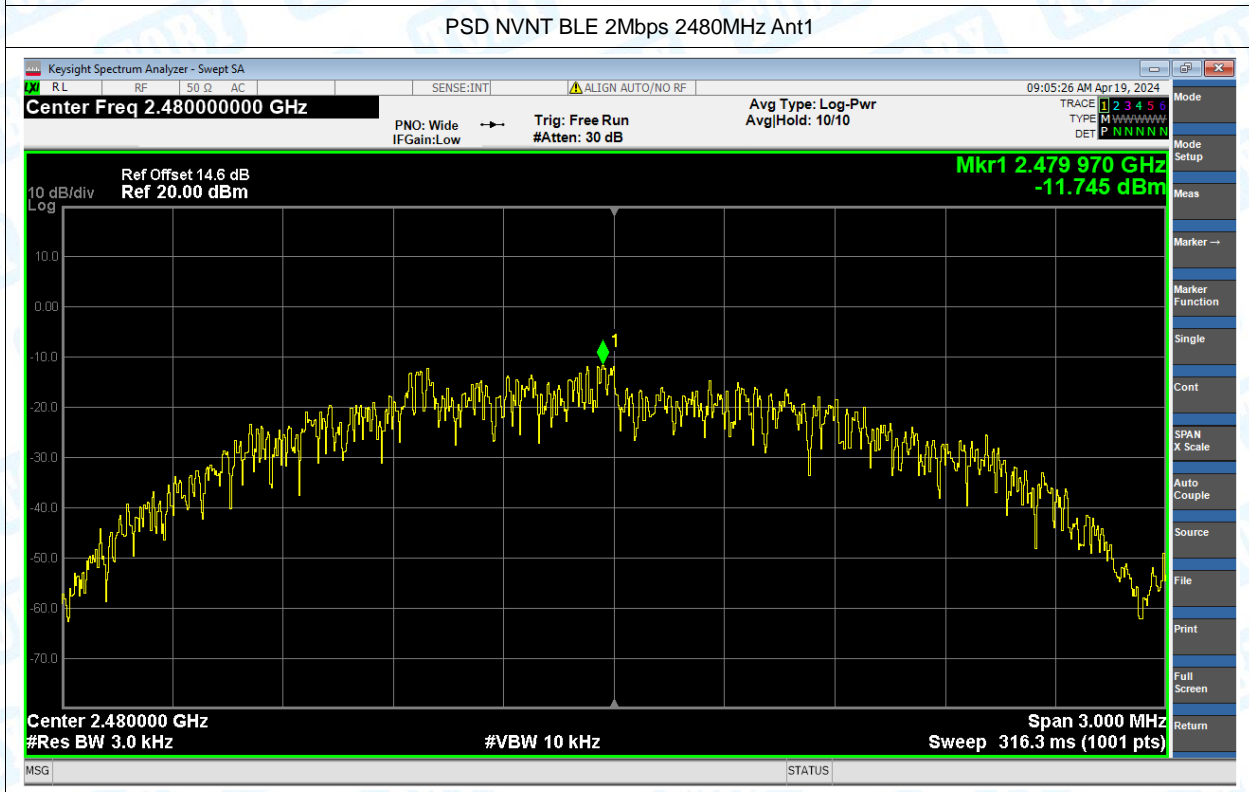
PSD NVNT BLE 2Mbps 2480MHz Ant1

Keysight Spectrum Analyzer - Swept SA

RL RF 50 Ω AC SENSE:INT ALIGN AUTO/NO RF 09:05:26 AM Apr 19, 2024

Center Freq 2.480000000 GHz

PNO: Wide
IFGain:Low

Trig: Free Run
#Atten: 30 dB

Avg Type: Log-Pwr
Avg|Hold: 10/10

TRACE 1 2 3 4 5 6
TYPE M WWWWW
DET P NNNNN

Ref Offset 14.6 dB
10 dB/div Ref 20.00 dBm
Log

Mkr1 2.479 970 GHz
-11.745 dBm

10.0
0.00
-10.0
-20.0
-30.0
-40.0
-50.0
-60.0
-70.0

1

Center 2.480000 GHz
#Res BW 3.0 kHz
#VBW 10 kHz
Span 3.000 MHz
Sweep 316.3 ms (1001 pts)

Mode
Mode Setup
Meas
Marker →
Marker Function
Single
Cont
SPAN X Scale
Auto Couple
Source
File
Print
Full Screen
Return

MSG
STATUS